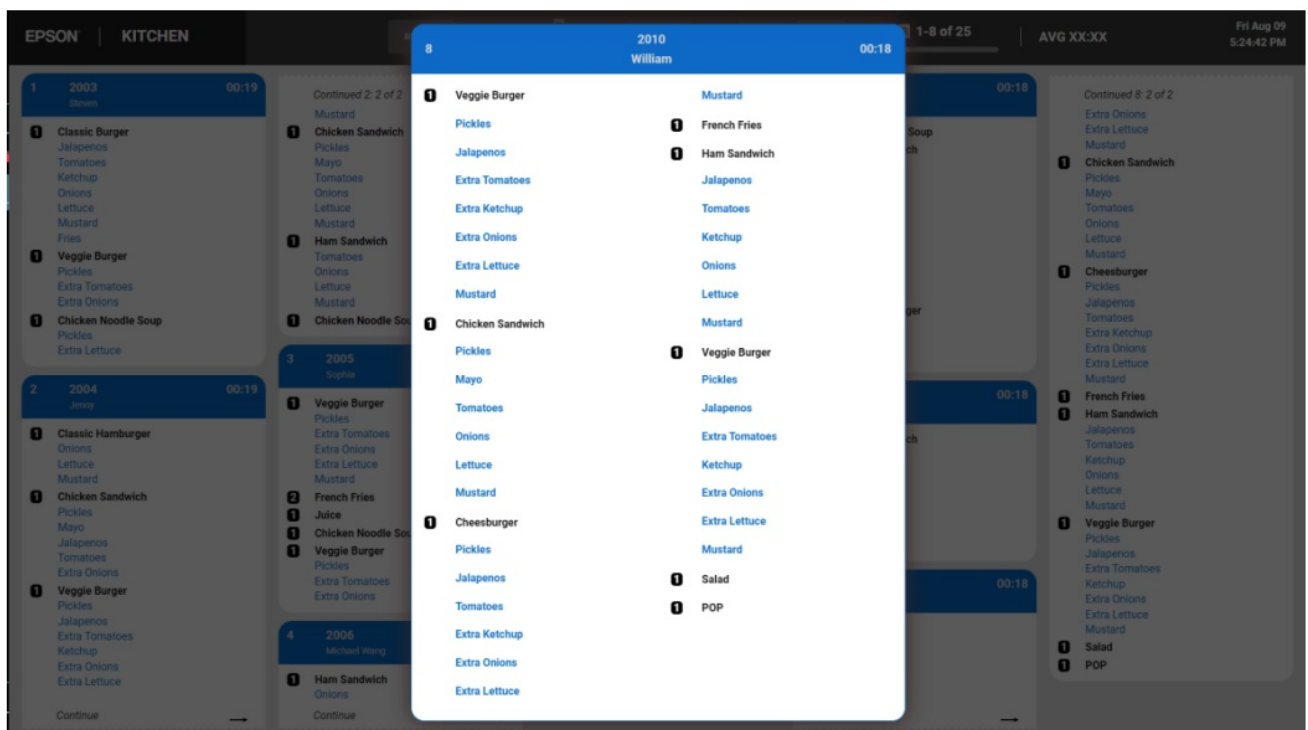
EPSON | KITCHEN

1-8 of 25 | AVG XX:XX

Fri Aug 09
5:24:42 PM

1 2003 00:19
Steven

1 Classic Burger
Jalapenos
Tomatoes
Ketchup
Onions
Lettuce
Mustard
Fries
1 Veggie Burger
Pickles
Extra Tomatoes
Extra Onions
1 Chicken Noodle Soup
Pickles
Extra Lettuce

2 2004 00:19
Jenny

1 Classic Hamburger
Onions
Lettuce
Mustard
1 Chicken Sandwich
Pickles
Mayo
Jalapenos
Tomatoes
Extra Onions
1 Veggie Burger
Pickles
Jalapenos
Extra Tomatoes
Ketchup
Extra Onions
Extra Lettuce

Continue →

Continued 2: 2 of 2
Mustard
1 Chicken Sandwich
Pickles
Mayo
Tomatoes
Onions
Lettuce
Mustard
1 Ham Sandwich
Tomatoes
Onions
Lettuce
Mustard
1 Chicken Noodle Sou

3 2005
Sophie

1 Veggie Burger
Pickles
Extra Tomatoes
Extra Onions
Extra Lettuce
Mustard
2 French Fries
1 Juice
1 Chicken Noodle Sou
1 Veggie Burger
Pickles
Extra Tomatoes
Extra Onions

4 2006
Michael Wang

1 Ham Sandwich
Onions

Continue

8 2010 00:18
William

1 Veggie Burger
Pickles
Jalapenos
Extra Tomatoes
Extra Ketchup
Extra Onions
Extra Lettuce
Mustard
1 Chicken Sandwich
Pickles
Mayo
Tomatoes
Onions
Lettuce
Mustard
1 Cheesburger
Pickles
Jalapenos
Tomatoes
Extra Ketchup
Extra Onions
Extra Lettuce

Mustard
1 French Fries
1 Ham Sandwich
Jalapenos
Tomatoes
Ketchup
Onions
Lettuce
Mustard
1 Veggie Burger
Pickles
Jalapenos
Extra Tomatoes
Ketchup
Extra Onions
Extra Lettuce
Mustard
1 Salad
1 POP

00:18
Soup
ch
ger

00:18
ch

00:18

→

Continued 8: 2 of 2
Extra Onions
Extra Lettuce
Mustard
1 Chicken Sandwich
Pickles
Mayo
Tomatoes
Onions
Lettuce
Mustard
1 Cheesburger
Pickles
Jalapenos
Tomatoes
Extra Ketchup
Extra Onions
Extra Lettuce
Mustard
1 French Fries
1 Ham Sandwich
Jalapenos
Tomatoes
Ketchup
Onions
Lettuce
Mustard
1 Veggie Burger
Pickles
Jalapenos
Extra Tomatoes
Ketchup
Extra Onions
Extra Lettuce
Mustard
1 Salad
1 POP